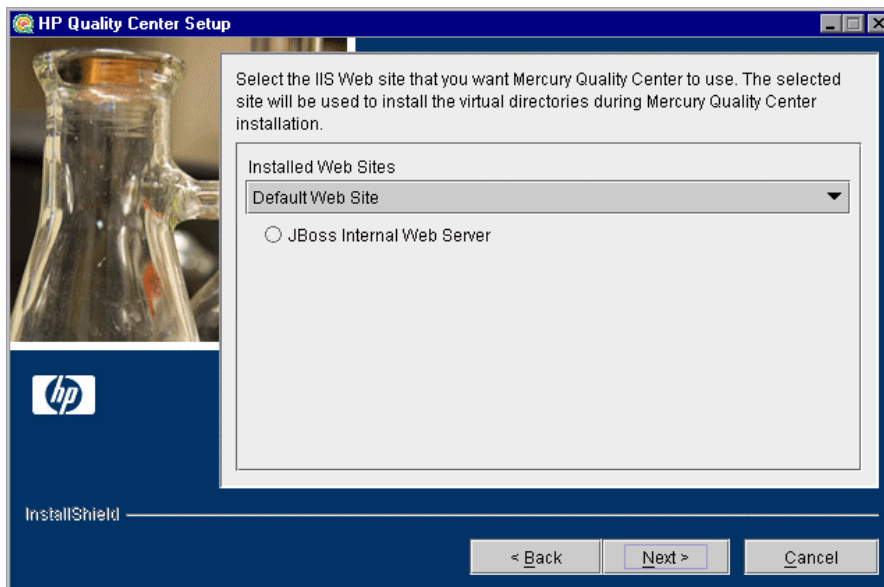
HP Quality Center Setup

Select the IIS Web site that you want Mercury Quality Center to use. The selected site will be used to install the virtual directories during Mercury Quality Center installation.

Installed Web Sites

Default Web Site

JBoss Internal Web Server

hp

InstallShield

< Back

Next >

Cancel